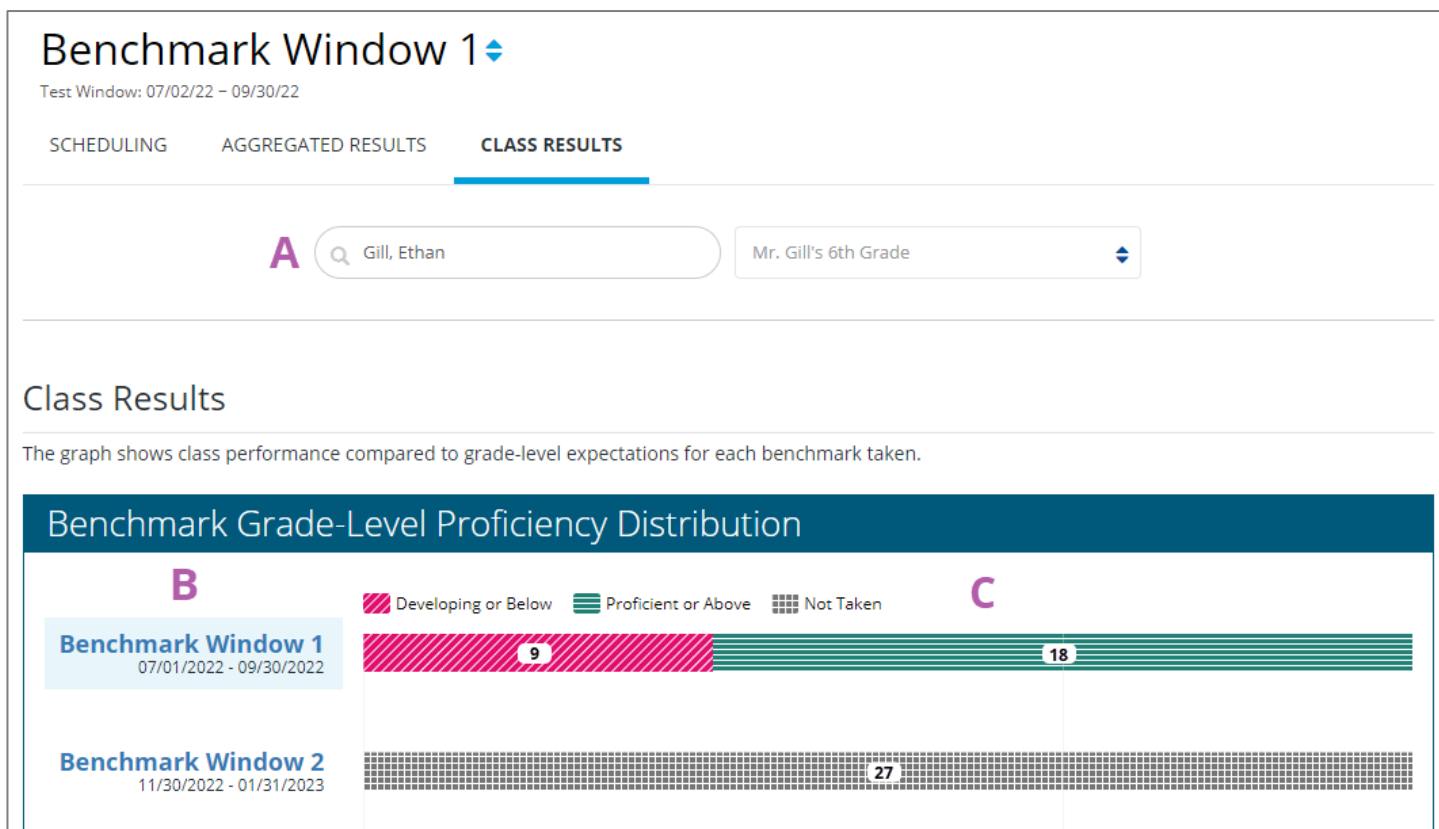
Benchmark Window 1

Test Window: 07/02/22 – 09/30/22

SCHEDULING AGGREGATED RESULTS CLASS RESULTS

A

Gill, Ethan

Mr. Gill's 6th Grade

Class Results

The graph shows class performance compared to grade-level expectations for each benchmark taken.

Benchmark Grade-Level Proficiency Distribution

B

Developing or Below Proficient or Above Not Taken

C

Benchmark Window 1
07/01/2022 - 09/30/2022

9

18

Benchmark Window 2
11/30/2022 - 01/31/2023

27